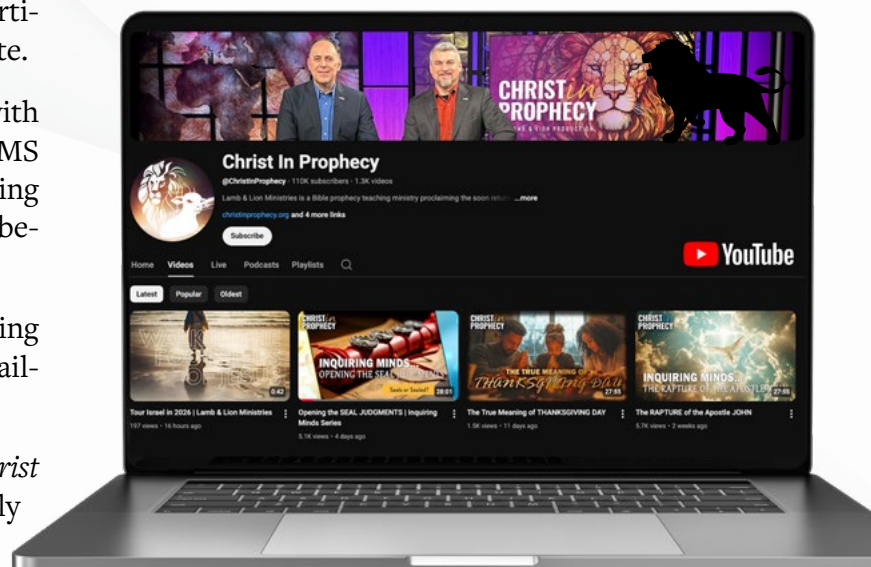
rti-
te.

rith
MS
ing
be-

ing
ail-

rist
ly

CHRIST in PROPHECY

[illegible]

Christ In Prophecy

@ChristinProphecy · 110K subscribers · 1.3K videos

Lamb & Lion Ministries is a Bible prophecy teaching ministry proclaiming the soon return ...more

christinprophecy.org and 4 more links

Subscribe

YouTube

Home Videos Live Podcasts Playlists

Latest Popular Oldest

0:42
Tour Israel in 2026 | Lamb & Lion Ministries
197 views · 16 hours ago

CHRIST in PROPHECY
INQUIRING MINDS
OPENING THE SEAL JUDGMENTS
Seals or Sealed?
28:01
Opening the SEAL JUDGMENTS | Inquiring Minds Series
5.1K views · 4 days ago

CHRIST in PROPHECY
THE TRUE MEANING OF
THANKSGIVING DAY
27:55
The True Meaning of THANKSGIVING DAY
1.5K views · 11 days ago

CHRIST in PROPHECY
INQUIRING MINDS
THE RAPTURE OF THE APOSTLE JOHN
27:55
The RAPTURE of the Apostle JOHN
5.7K views · 2 weeks ago